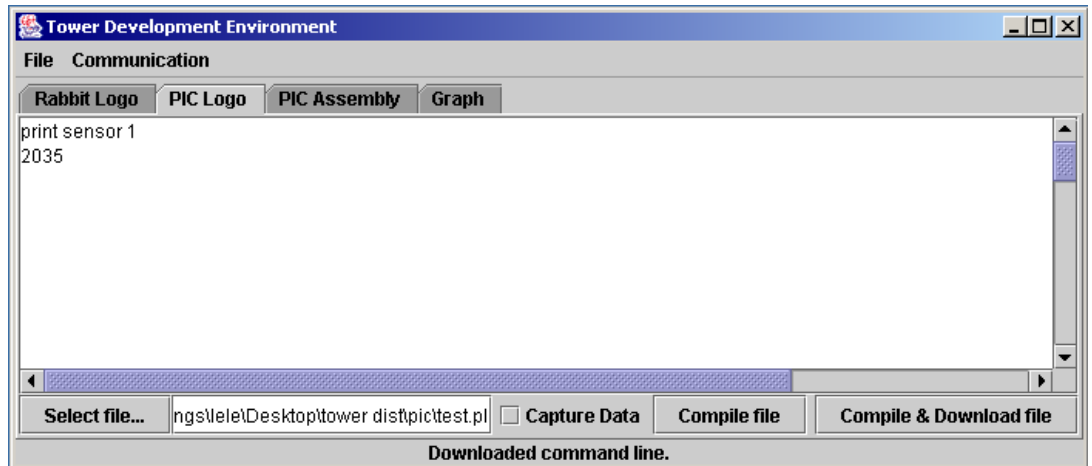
Tower Development Environment

File Communication

Rabbit Logo PIC Logo PIC Assembly Graph

print sensor 1
2035

Select file... ngs\lele\Desktop\tower dist\pic\test.pl Capture Data Compile file Compile & Download file

Downloaded command line.